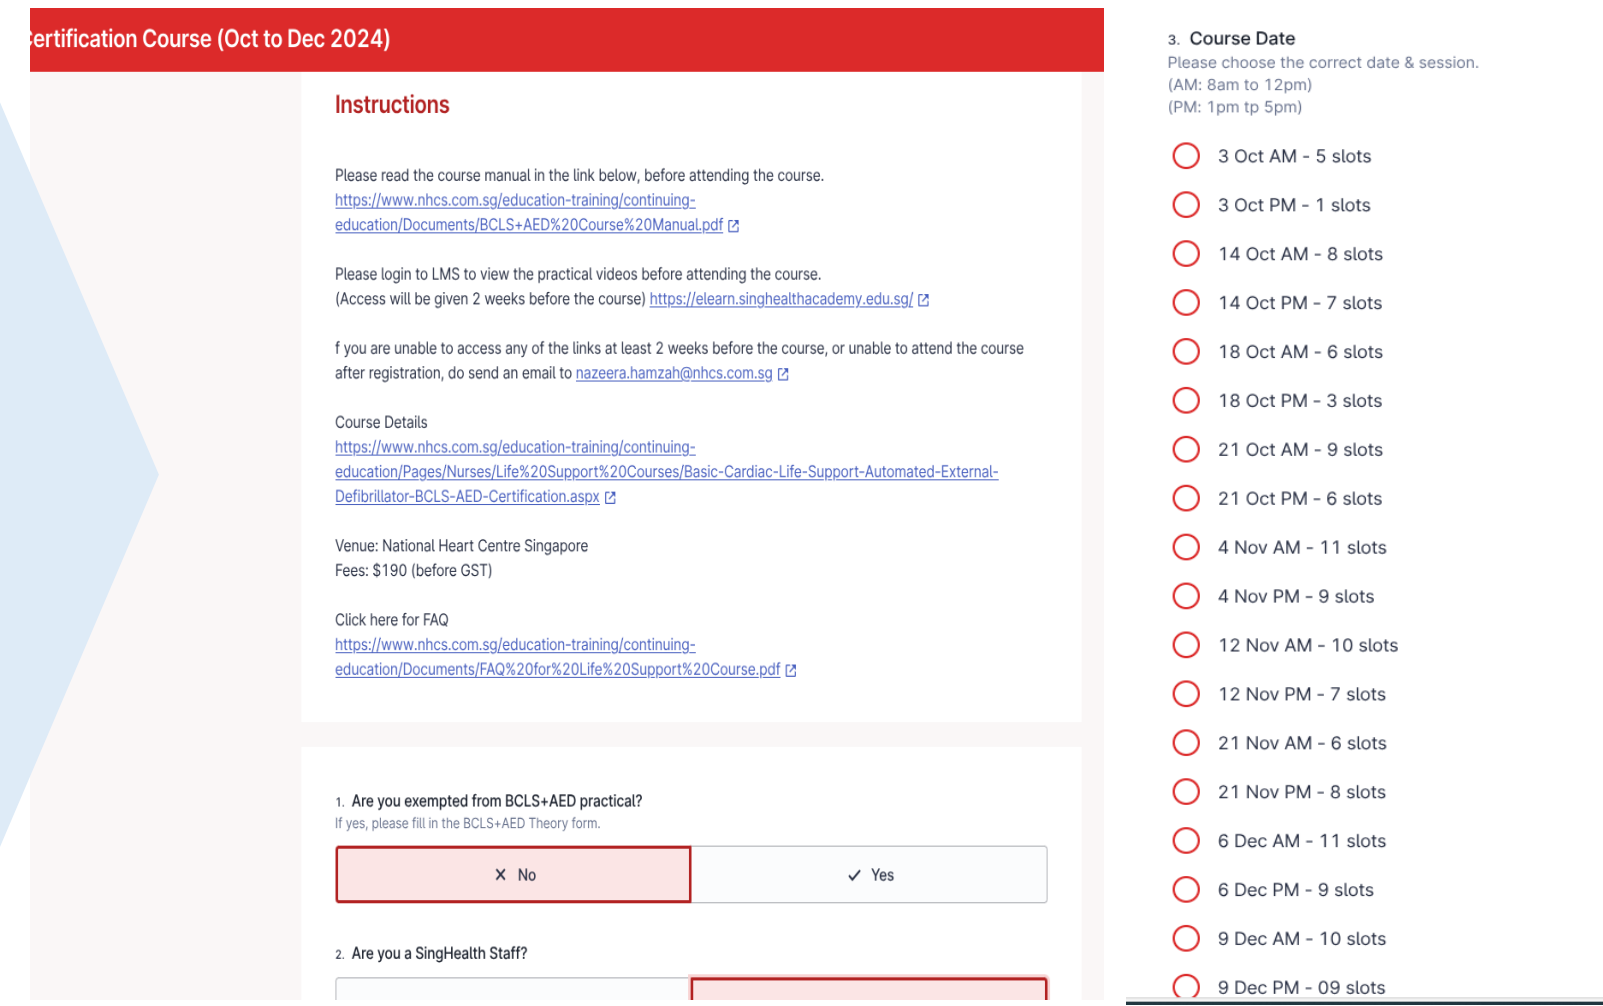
ertification Course (Oct to Dec 2024)

Instructions

Please read the course manual in the link below, before attending the course.
https://www.nhcs.com.sg/education-training/continuing-education/Documents/BCLS+AED%20Course%20Manual.pdf

Please login to LMS to view the practical videos before attending the course.
(Access will be given 2 weeks before the course) https://elearn.singhealthacademy.edu.sg/

f you are unable to access any of the links at least 2 weeks before the course, or unable to attend the course after registration, do send an email to nazeera.hamzah@nhcs.com.sg

Course Details
https://www.nhcs.com.sg/education-training/continuing-education/Pages/Nurses/Life%20Support%20Courses/Basic-Cardiac-Life-Support-Automated-External-Defibrillator-BCLS-AED-Certification.aspx

Venue: National Heart Centre Singapore
Fees: $190 (before GST)

Click here for FAQ
https://www.nhcs.com.sg/education-training/continuing-education/Documents/FAQ%20for%20Life%20Support%20Course.pdf

1. Are you exempted from BCLS+AED practical?
If yes, please fill in the BCLS+AED Theory form.

No

Yes

2. Are you a SingHealth Staff?

3. Course Date
Please choose the correct date & session.
(AM: 8am to 12pm)
(PM: 1pm tp 5pm)

3 Oct AM - 5 slots
3 Oct PM - 1 slots
14 Oct AM - 8 slots
14 Oct PM - 7 slots
18 Oct AM - 6 slots
18 Oct PM - 3 slots
21 Oct AM - 9 slots
21 Oct PM - 6 slots
4 Nov AM - 11 slots
4 Nov PM - 9 slots
12 Nov AM - 10 slots
12 Nov PM - 7 slots
21 Nov AM - 6 slots
21 Nov PM - 8 slots
6 Dec AM - 11 slots
6 Dec PM - 9 slots
9 Dec AM - 10 slots
9 Dec PM - 09 slots